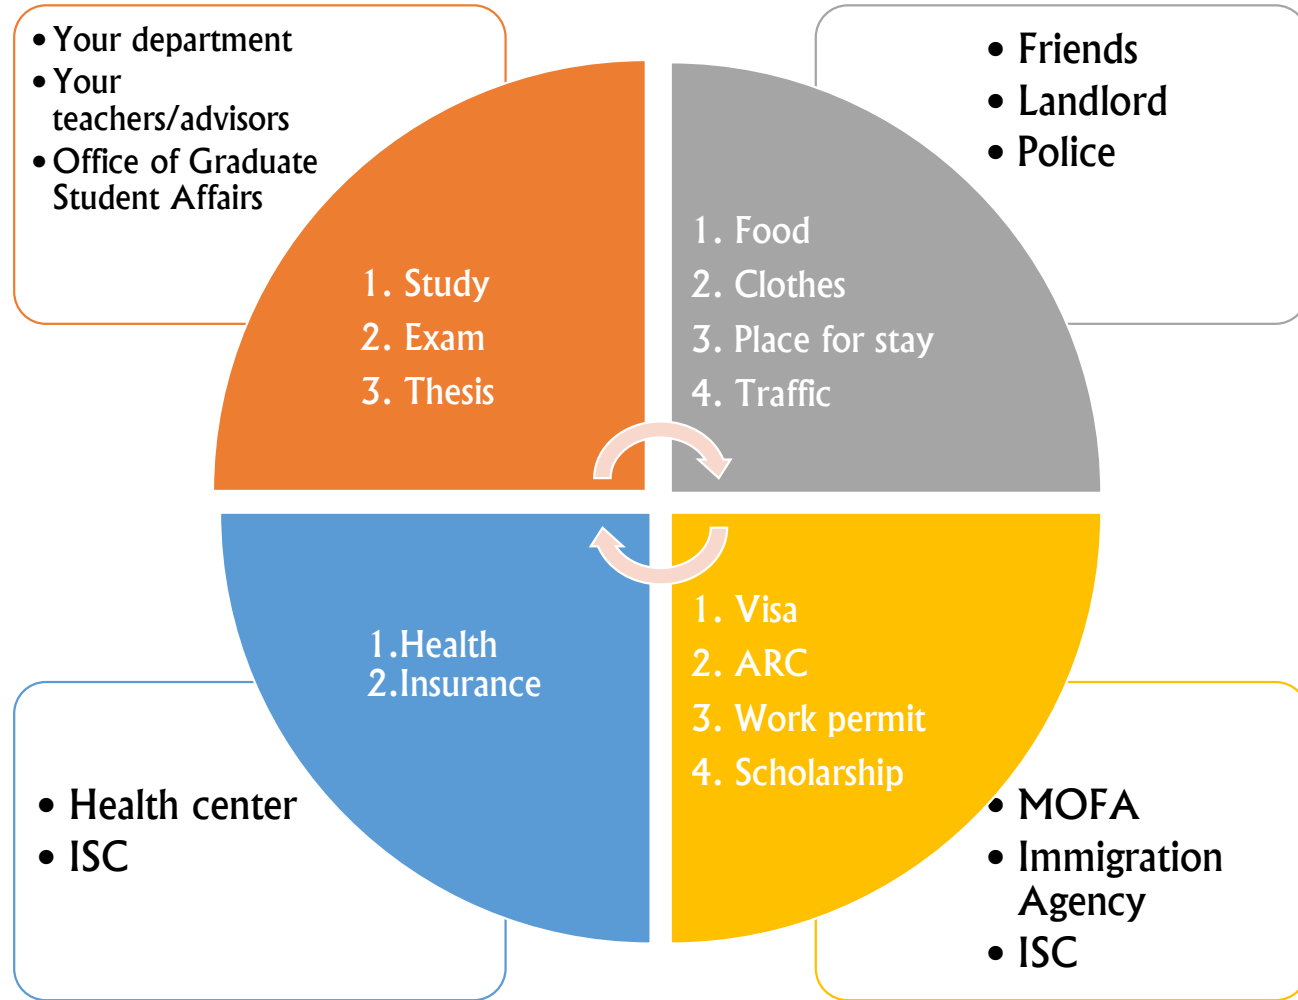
• Your department
• Your teachers/advisors
• Office of Graduate Student Affairs

1. Study
2. Exam
3. Thesis

• Friends
• Landlord
• Police

1. Food
2. Clothes
3. Place for stay
4. Traffic

1.Health
2.Insurance

• Health center
• ISC

1. Visa
2. ARC
3. Work permit
4. Scholarship

• MOFA
• Immigration Agency
• ISC